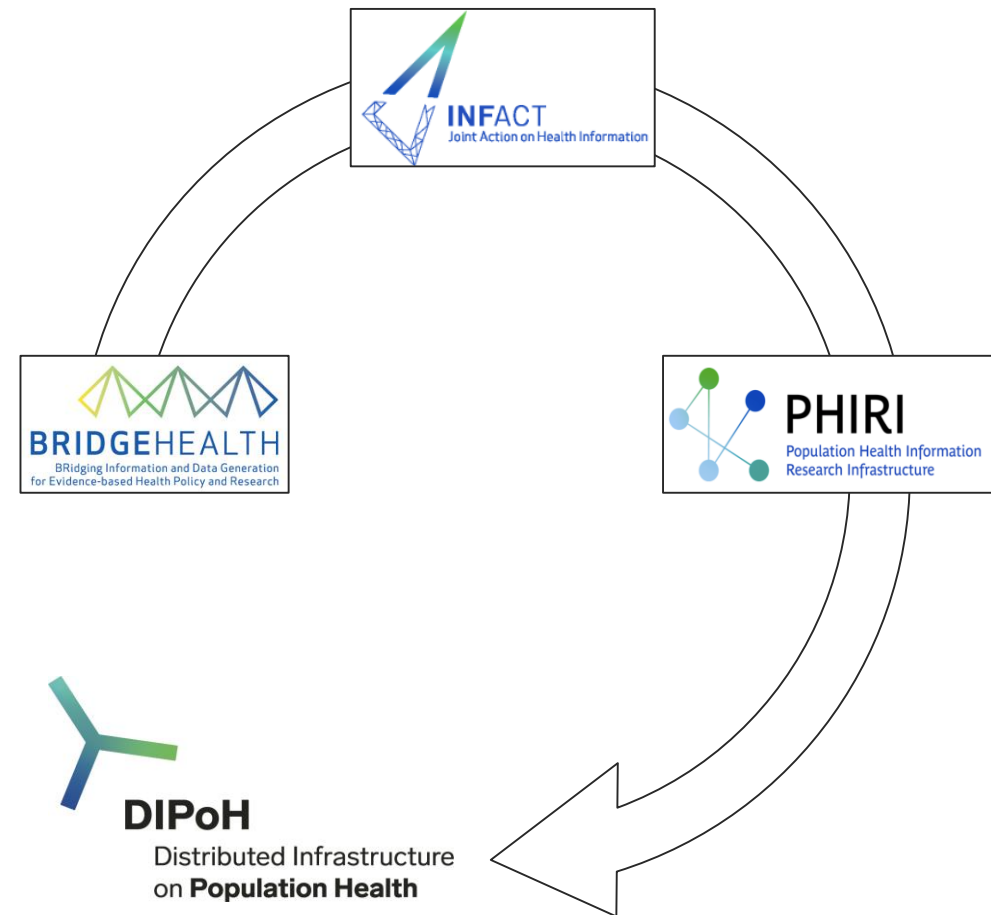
INFACT
Joint Action on Health Information

BRIDGEHEALTH
BRidging Information and Data Generation for Evidence-based Health Policy and Research

PHIRI
Population Health Information Research Infrastructure

DIPoH
Distributed Infrastructure on Population Health